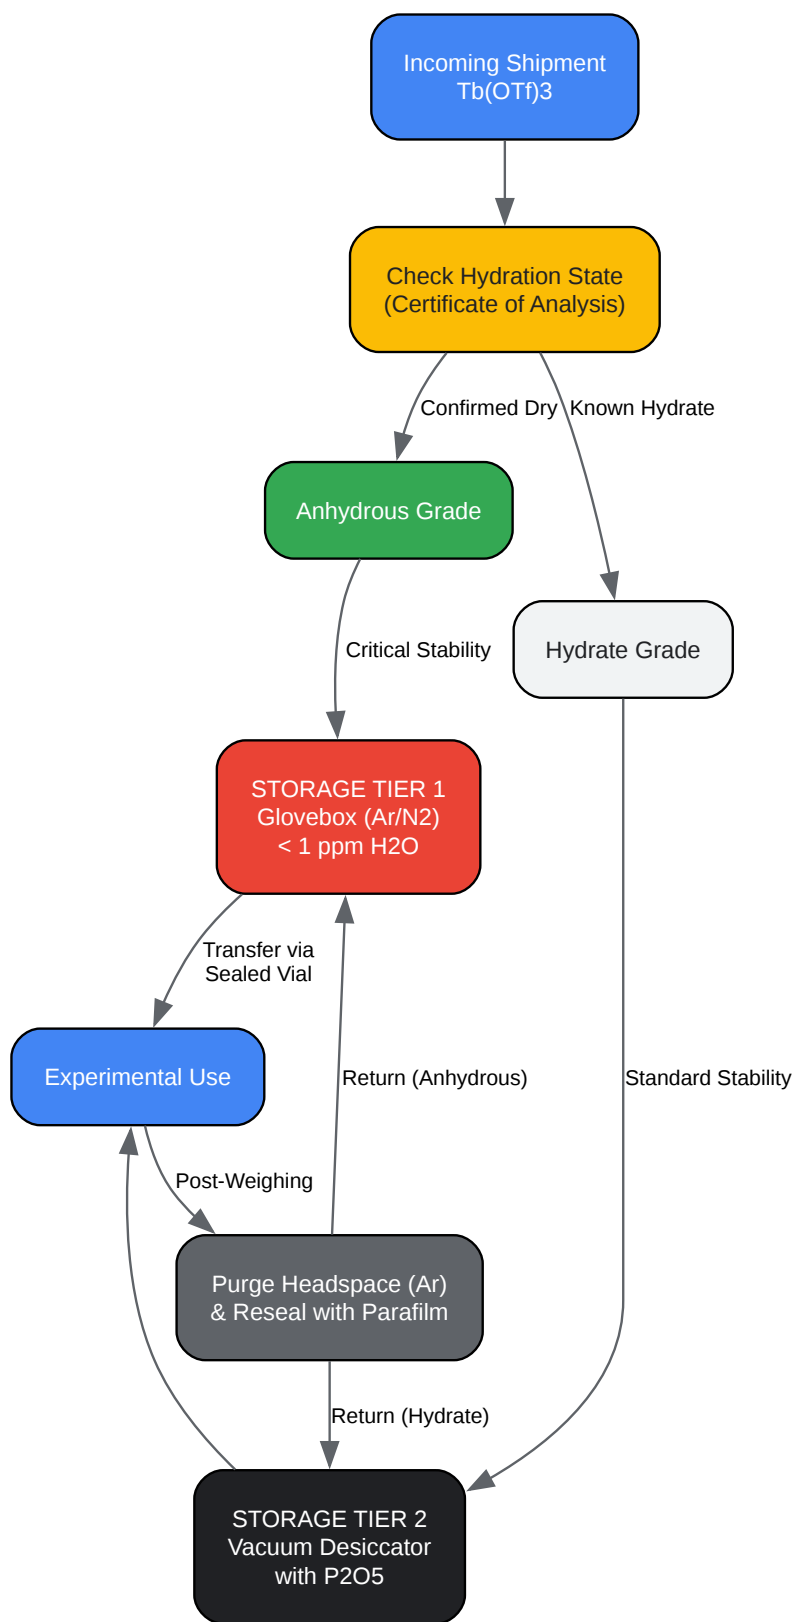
Incoming Shipment
Tb(OTf)3

Check Hydration State
(Certificate of Analysis)

Confirmed Dry

Known Hydrate

Anhydrous Grade

Critical Stability

Hydrate Grade

STORAGE TIER 1
Glovebox (Ar/N2)
< 1 ppm H2O

Transfer via
Sealed Vial

Experimental Use

Return (Anhydrous)

Standard Stability

Post-Weighing

Purge Headspace (Ar)
& Reseal with Parafilm

Return (Hydrate)

STORAGE TIER 2
Vacuum Desiccator
with P2O5